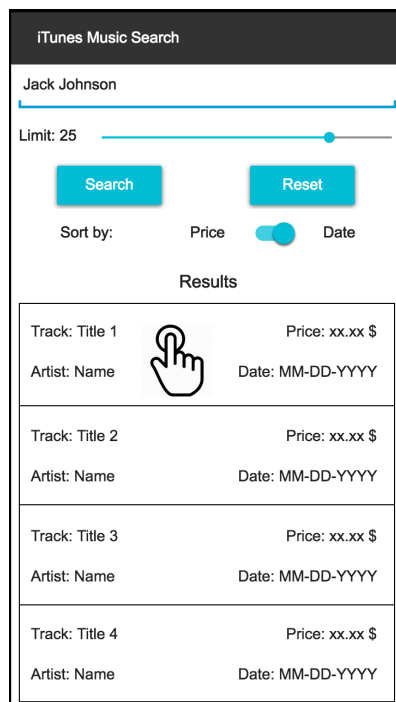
iTunes Music Search

Jack Johnson

Limit: 25

Search

Reset

Sort by: Price Date

Results

Track: Title 1
Price: xx.xx $
Artist: Name
Date: MM-DD-YYYY

Track: Title 2
Price: xx.xx $
Artist: Name
Date: MM-DD-YYYY

Track: Title 3
Price: xx.xx $
Artist: Name
Date: MM-DD-YYYY

Track: Title 4
Price: xx.xx $
Artist: Name
Date: MM-DD-YYYY